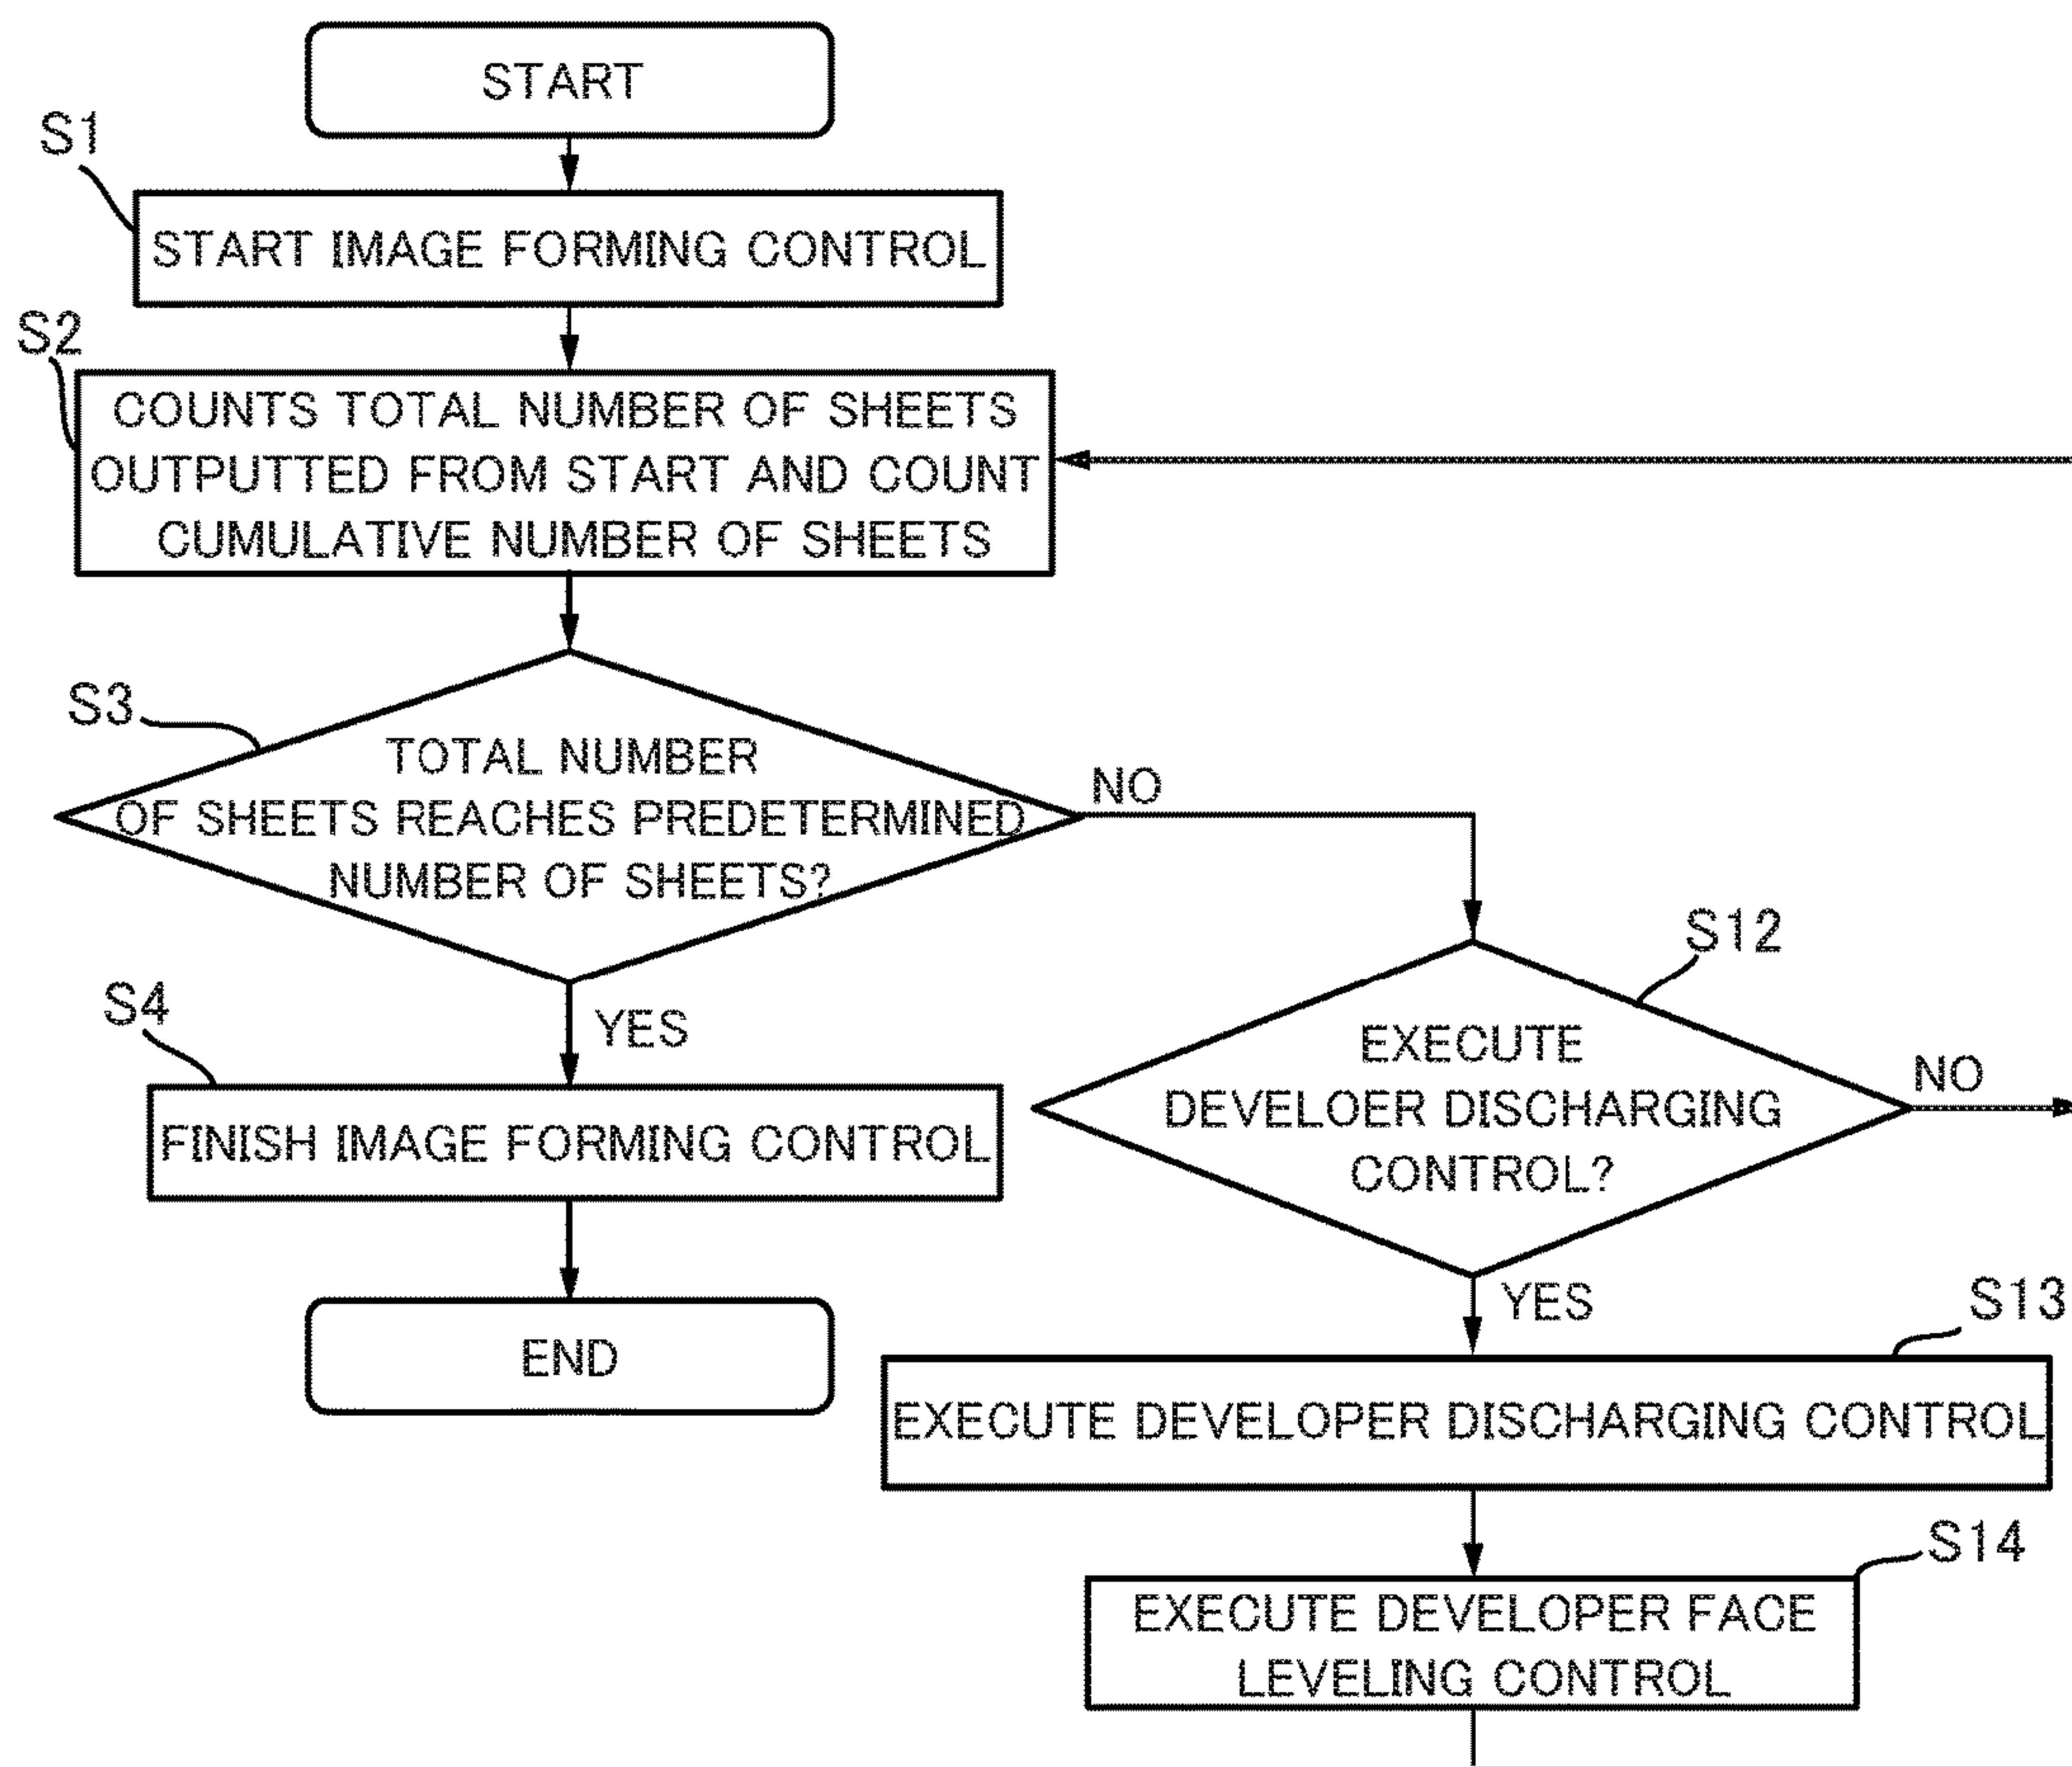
START

S1

START IMAGE FORMING CONTROL

S2

COUNTS TOTAL NUMBER OF SHEETS OUTPUTTED FROM START AND COUNT CUMULATIVE NUMBER OF SHEETS

S3

TOTAL NUMBER OF SHEETS REACHES PREDETERMINED NUMBER OF SHEETS?

NO

YES

S4

FINISH IMAGE FORMING CONTROL

END

S12

EXECUTE DEVELOER DISCHARGING CONTROL?

NO

YES

S13

EXECUTE DEVELOPER DISCHARGING CONTROL

S14

EXECUTE DEVELOPER FACE LEVELING CONTROL